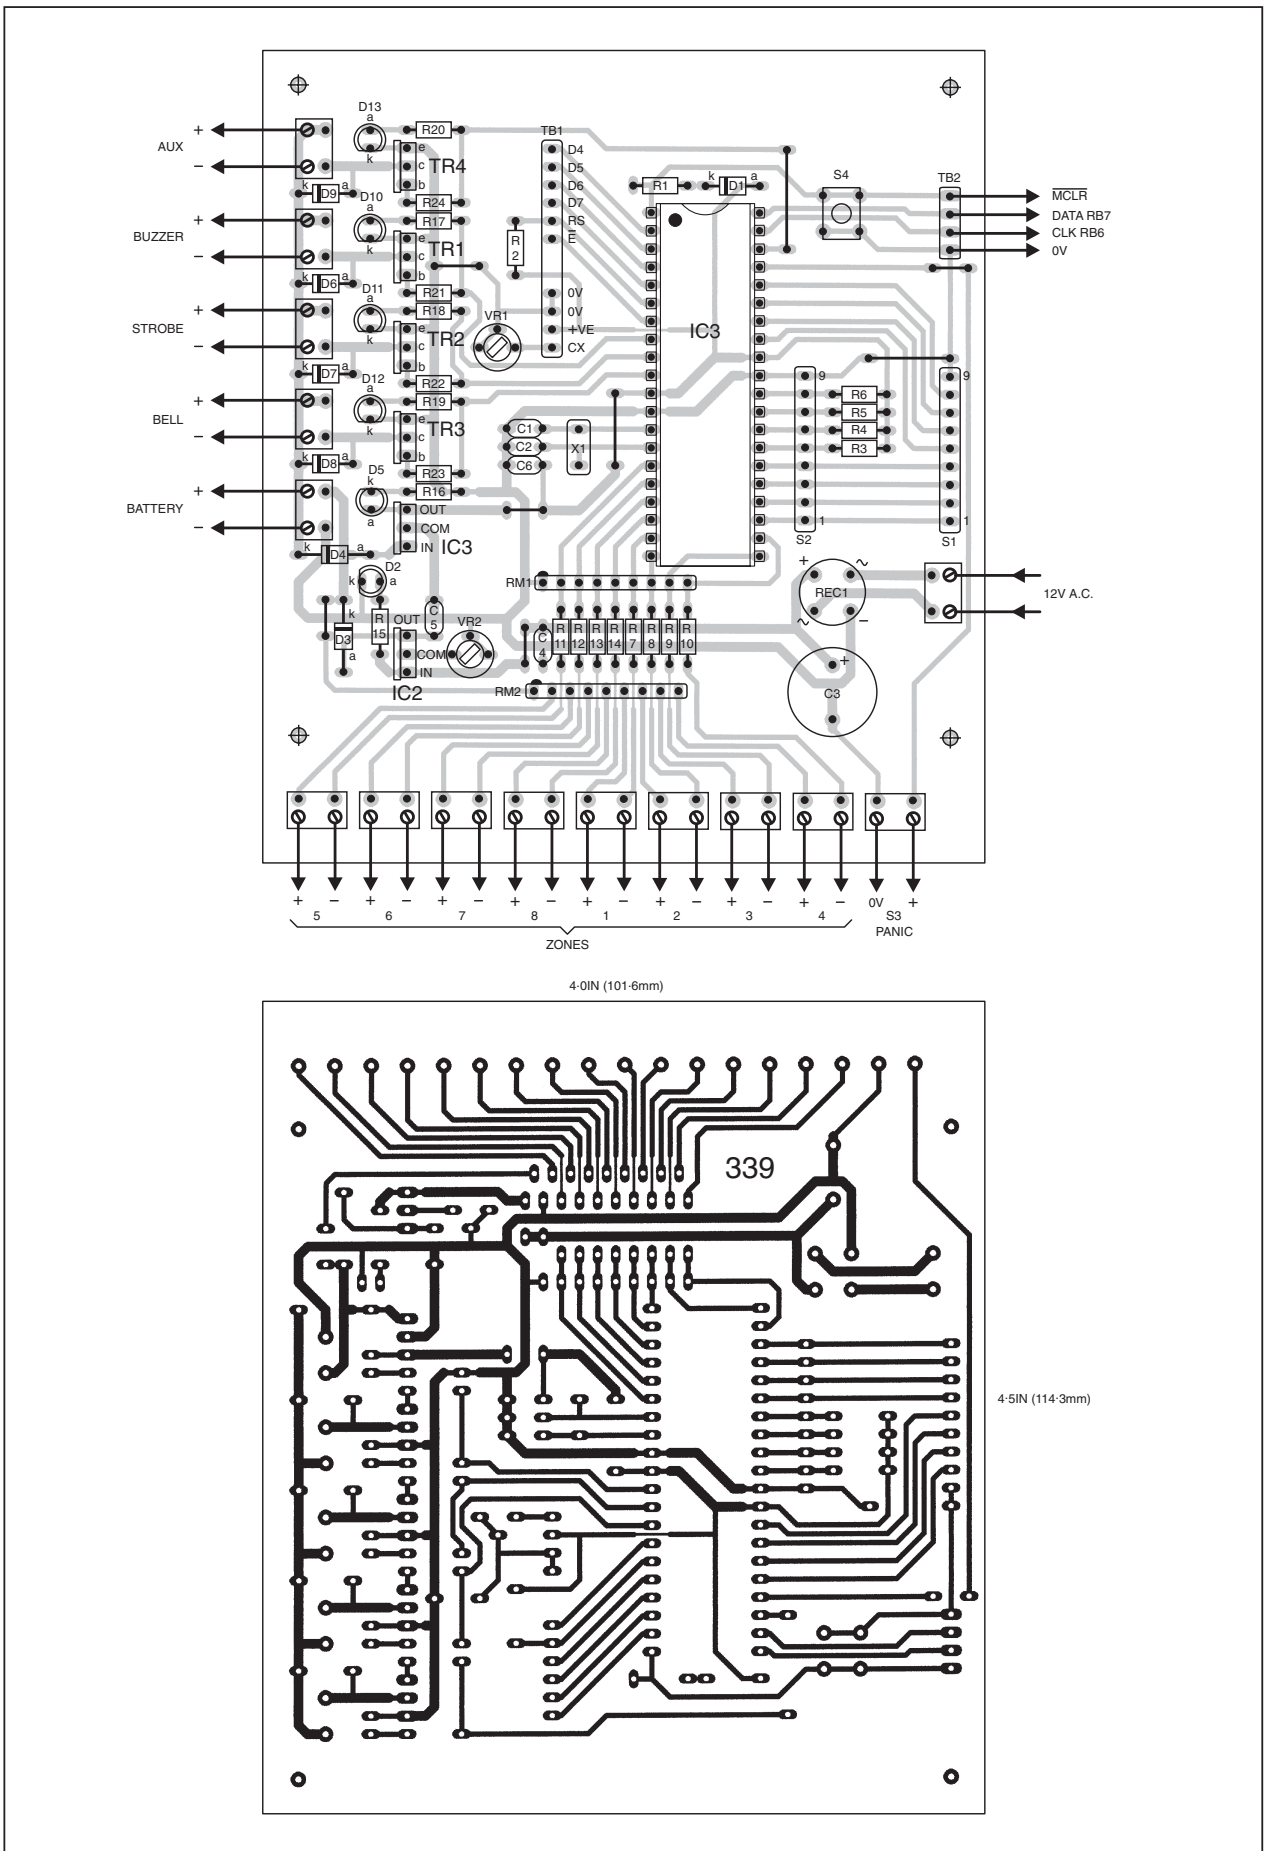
AUX
+
−
BUZZER
+
−
STROBE
+
−
BELL
+
−
BATTERY
+
−

D13 a k R20
TR4 e c b
k D9 a
D10 a k R24 R17
TR1 e c b
k D6 a
D11 a k R21 R18
TR2 e c b
k D7 a
D12 a k R22 R19
TR3 e c b
k D8 a
D5 k a R23 R16
OUT COM IN IC3
k D4 a
D2 k a
k D3 a
R 15
C 5
OUT COM IN
IC2
VR2

TB1
D4
D5
D6
D7
RS
$\bar{E}$
R 2
0V
0V
+VE
CX
VR1
C1
C2
C6
X1

R1 k D1 a
IC3
S4
TB2
$\overline{MCLR}$
DATA RB7
CLK RB6
0V

9
R6
R5
R4
R3
9
1
S2
1
S1

RM1
C 4
R 11
R 12
R 13
R 14
R 7
R 8
R 9
R 10
RM2

+ ~
REC1
~ −
12V A.C.
+
C3

+ − + − + − + − + − + − + − + − 0V +
5 6 7 8 1 2 3 4 S3
ZONES PANIC

4·0IN (101·6mm)

339

4·5IN (114·3mm)